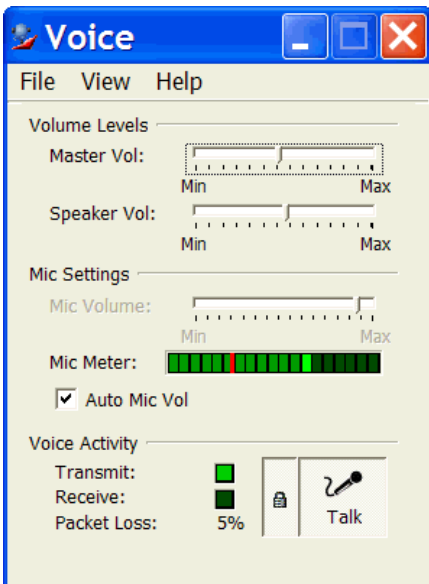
Voice

File View Help

Volume Levels

Master Vol:

Min Max

Speaker Vol:

Min Max

Mic Settings

Mic Volume:

Min Max

Mic Meter:

Auto Mic Vol

Voice Activity

Transmit:

Receive:

Packet Loss: 5%

Talk